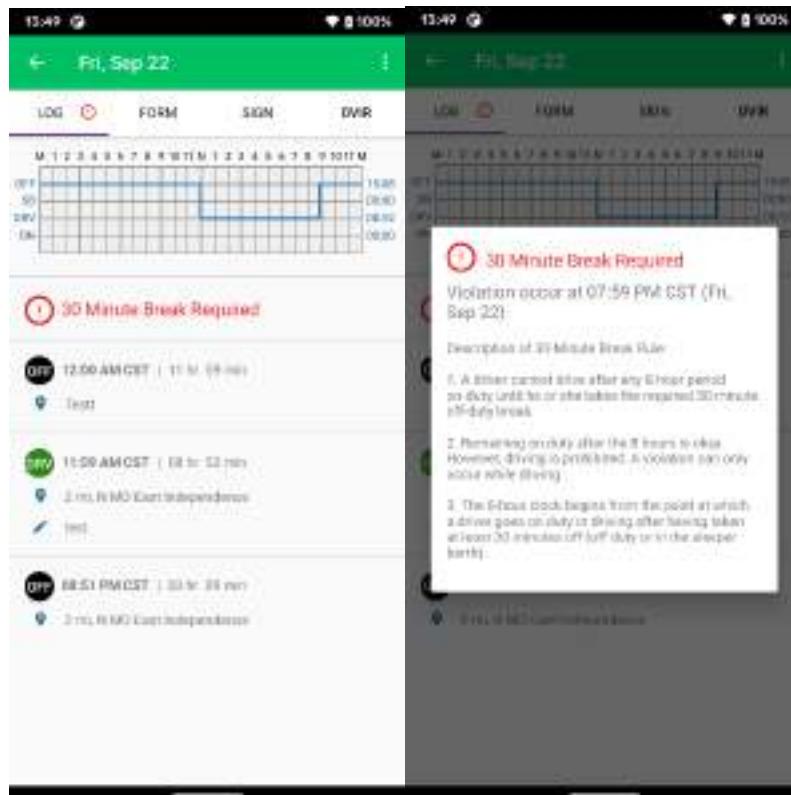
13:49 100%

Fri, Sep 22

LOG FORM SIGN DVIR

M 1 2 3 4 5 6 7 8 9 10 11 N 1 2 3 4 5 6 7 8 9 10 11 M

OFF SB DRV ON

15:08 08:50 08:52 00:00

30 Minute Break Required

OFF 12:00 AM CST | 11 hr 59 min

Test

DRV 11:59 AM CST | 08 hr 52 min

2 mi, N MO East Independence

test

OFF 08:51 PM CST | 03 hr 09 min

2 mi, N MO East Independence

13:49 100%

Fri, Sep 22

LOG FORM SIGN DVIR

30 Minute Break Required

Violation occur at 07:59 PM CST (Fri, Sep 22)

Description of 30-Minute Break Rule:

1. A driver cannot drive after any 8-hour period on duty until he or she takes the required 30-minute off-duty break.

2. Remaining on duty after the 8 hours is okay. However, driving is prohibited. A violation can only occur while driving.

3. The 8-hour clock begins from the point at which a driver goes on duty or driving after having taken at least 30 minutes off (off duty or in the sleeper berth).

2 mi, N MO East Independence